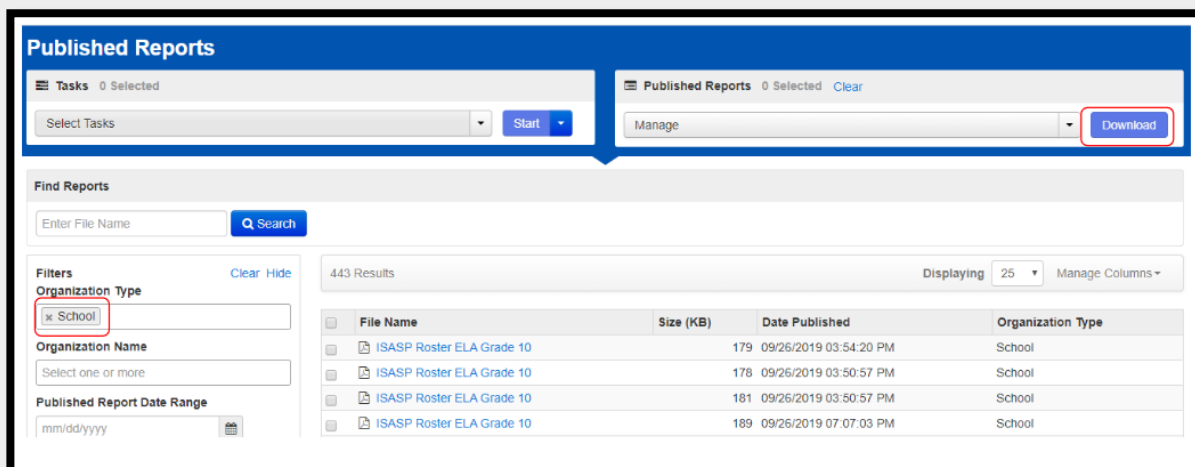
Published Reports

Tasks 0 Selected

Select Tasks

Start

Published Reports 0 Selected Clear

Manage

Download

Find Reports

Enter File Name

Search

Filters Clear Hide

Organization Type

× School

Organization Name

Select one or more

Published Report Date Range

mm/dd/yyyy

443 Results

Displaying 25 Manage Columns

| | File Name | Size (KB) | Date Published | Organization Type |
|---|---|---|---|---|
| | ISASP Roster ELA Grade 10 | 179 | 09/26/2019 03:54:20 PM | School |
| | ISASP Roster ELA Grade 10 | 178 | 09/26/2019 03:50:57 PM | School |
| | ISASP Roster ELA Grade 10 | 181 | 09/26/2019 03:50:57 PM | School |
| | ISASP Roster ELA Grade 10 | 189 | 09/26/2019 07:07:03 PM | School |